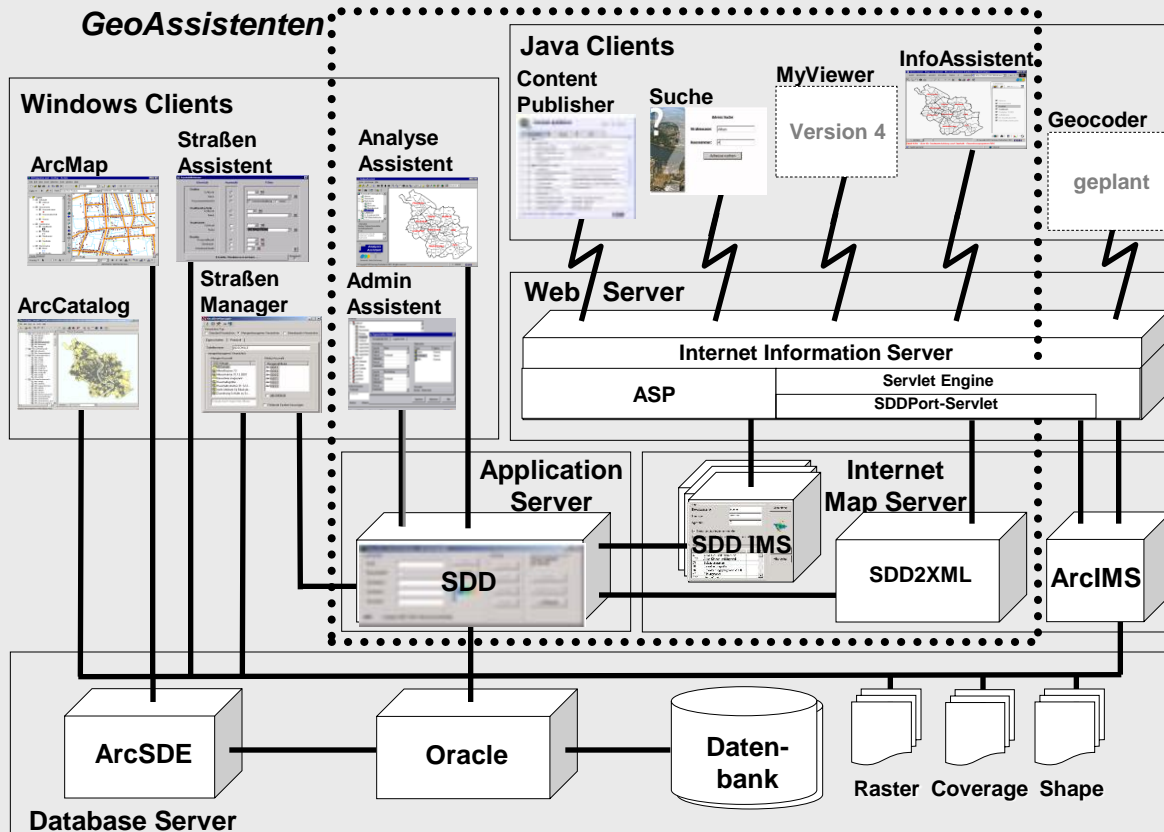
GeoAssistenten

Java Clients

Content Publisher

Suche

MyViewer

Version 4

InfoAssistent

Geocoder

geplant

Windows Clients

ArcMap

Straßen Assistent

Analyse Assistent

ArcCatalog

Straßen Manager

Admin Assistent

Web Server

Internet Information Server

ASP

Servlet Engine

SDDPort-Servlet

Application Server

Internet Map Server

SDD IMS

SDD

SDD2XML

ArcIMS

ArcSDE

Oracle

Datenbank

Raster

Coverage

Shape

Database Server